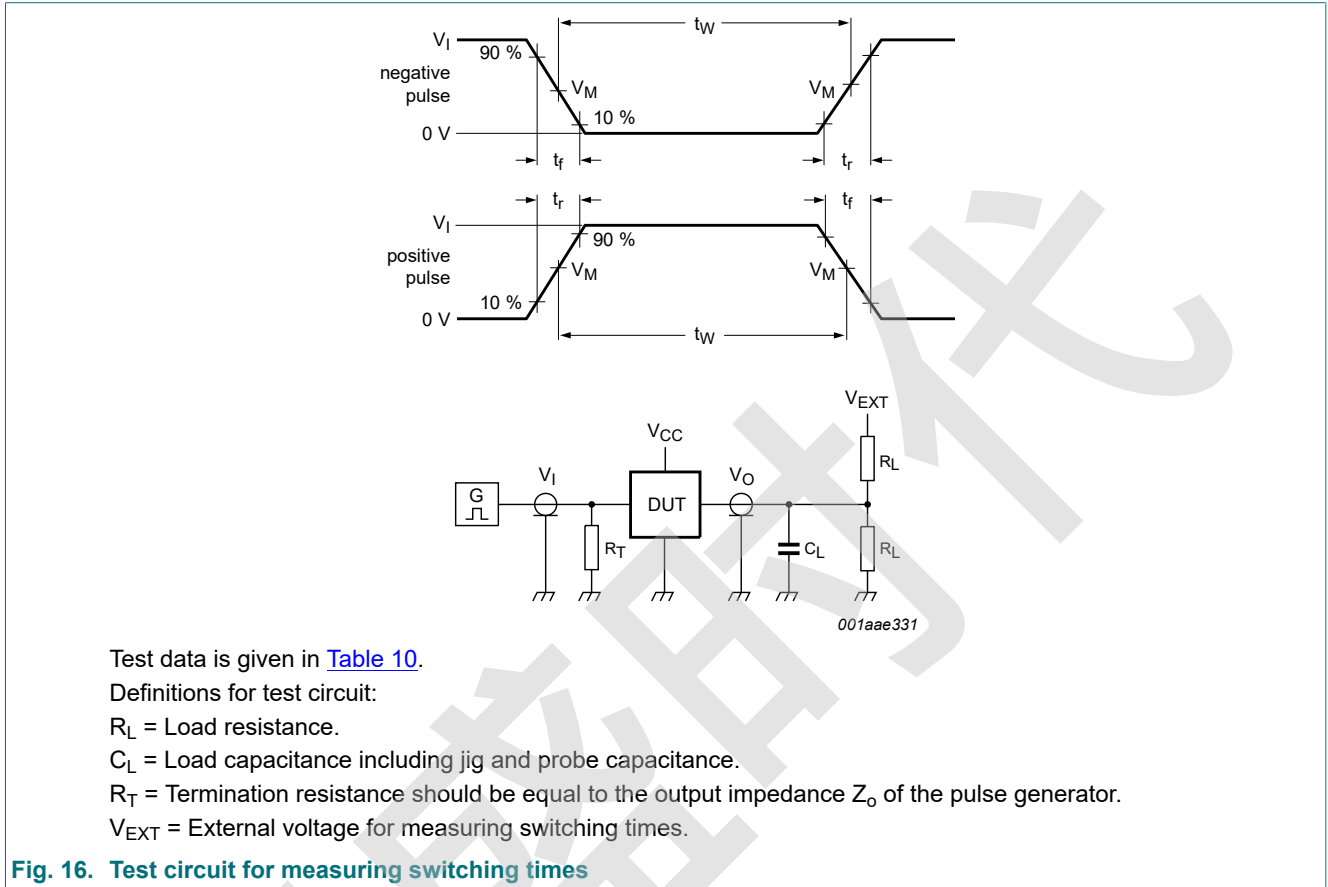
$V_I$
90 %
negative pulse
$V_M$
10 %
0 V
$t_W$
$V_M$
$t_f$
$t_r$

$t_r$
$t_f$
$V_I$
90 %
positive pulse
$V_M$
$V_M$
10 %
0 V
$t_W$

$V_{EXT}$
$V_{CC}$
$R_L$
G
$V_I$
DUT
$V_O$
$R_T$
$C_L$
$R_L$
001aae331

Test data is given in Table 10.

Definitions for test circuit:

$R_L$ = Load resistance.

$C_L$ = Load capacitance including jig and probe capacitance.

$R_T$ = Termination resistance should be equal to the output impedance $Z_o$ of the pulse generator.

$V_{EXT}$ = External voltage for measuring switching times.

Fig. 16. Test circuit for measuring switching times